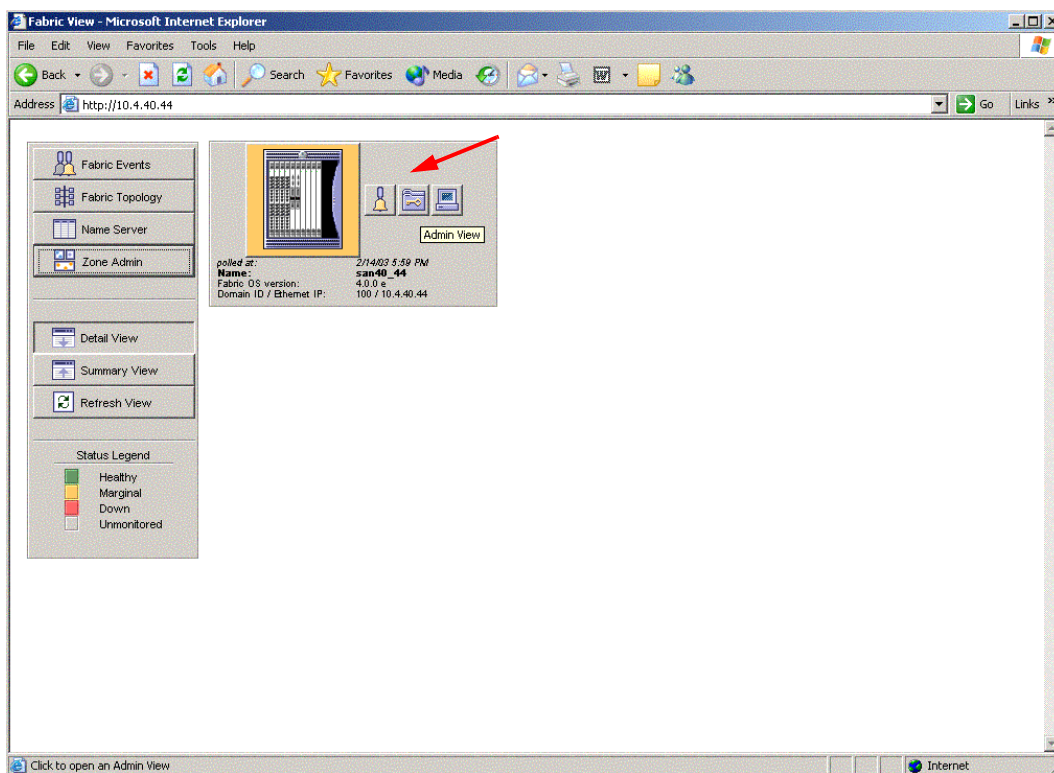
Fabric View - Microsoft Internet Explorer

File Edit View Favorites Tools Help

Back Search Favorites Media

Address http://10.4.40.44

Go Links

Fabric Events

Fabric Topology

Name Server

Zone Admin

Admin View

polled at: 2/14/03 5:59 PM
Name: san40_44
Fabric OS version: 4.0.0 e
Domain ID / Ethernet IP: 100 / 10.4.40.44

Detail View

Summary View

Refresh View

Status Legend

Healthy
Marginal
Down
Unmonitored

Click to open an Admin View

Internet